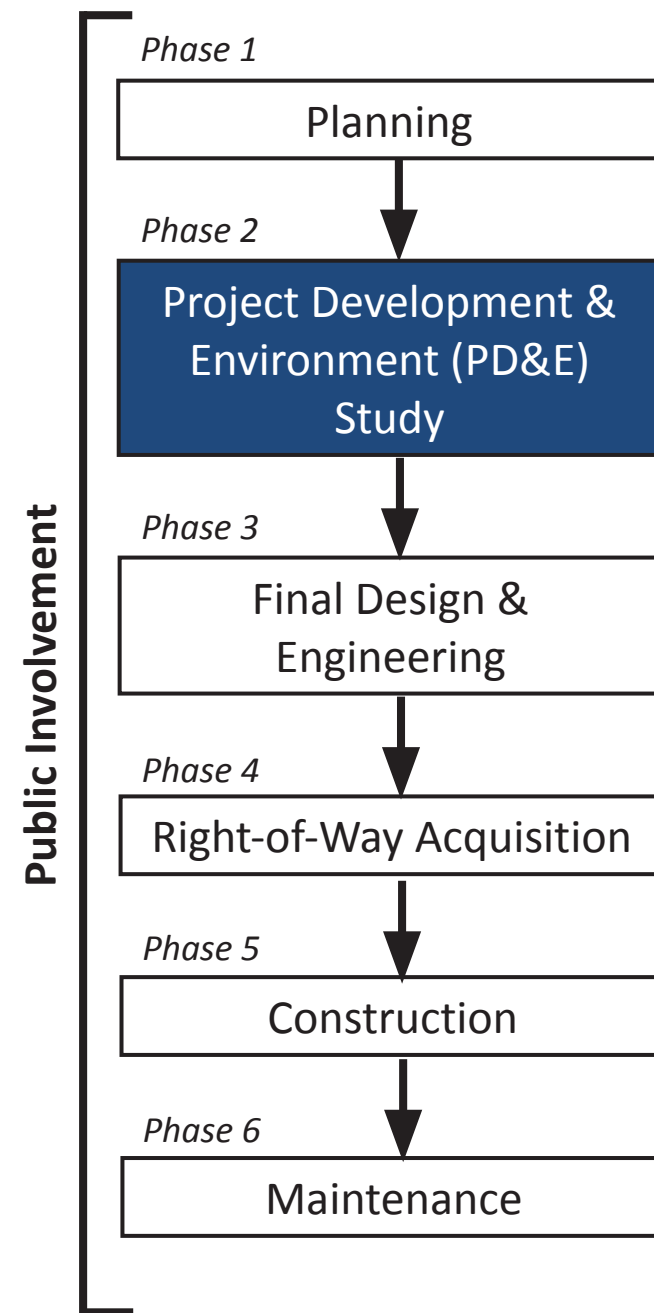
Public Involvement

Phase 1
Planning

Phase 2
Project Development & Environment (PD&E) Study

Phase 3
Final Design & Engineering

Phase 4
Right-of-Way Acquisition

Phase 5
Construction

Phase 6
Maintenance